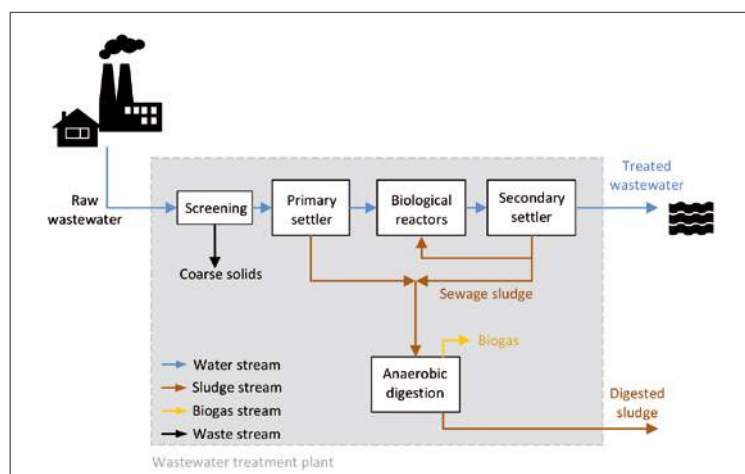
Raw wastewater

Screening

Coarse solids

Primary settler

Biological reactors

Secondary settler

Treated wastewater

Sewage sludge

Biogas

Anaerobic digestion

Digested sludge

Water stream
Sludge stream
Biogas stream
Waste stream

Wastewater treatment plant